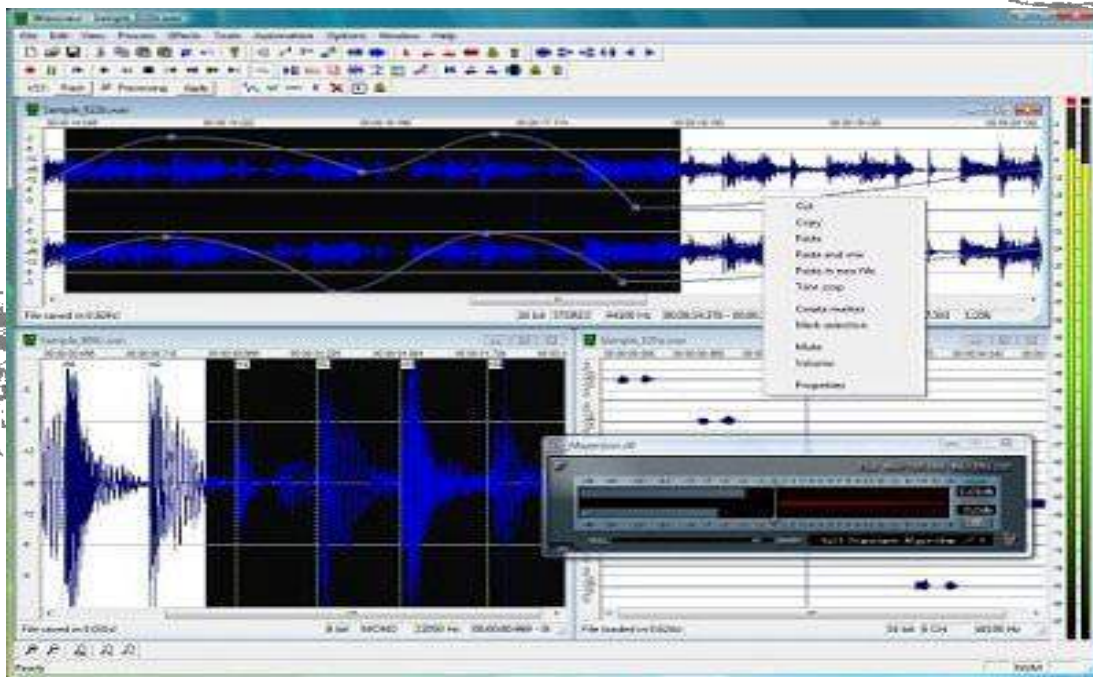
Wavosaur - [Sample_5226.wav]

File Edit View Process Effects Tools Automation Options Window Help

VST Rack Processing Apply

Sample_5226.wav

File saved in 0.609s

24 bit STEREO 44100 Hz

Cut
Copy
Paste
Paste and mix
Paste in new file
Trim crop
Create marker
Mark selection
Mute
Volume
Properties

Sample_3850.wav

File saved in 0.032s

8 bit MONO 22050 Hz

Sample_5226.wav

File loaded in 0.625s

24 bit 8 CH 96000 Hz

Ready